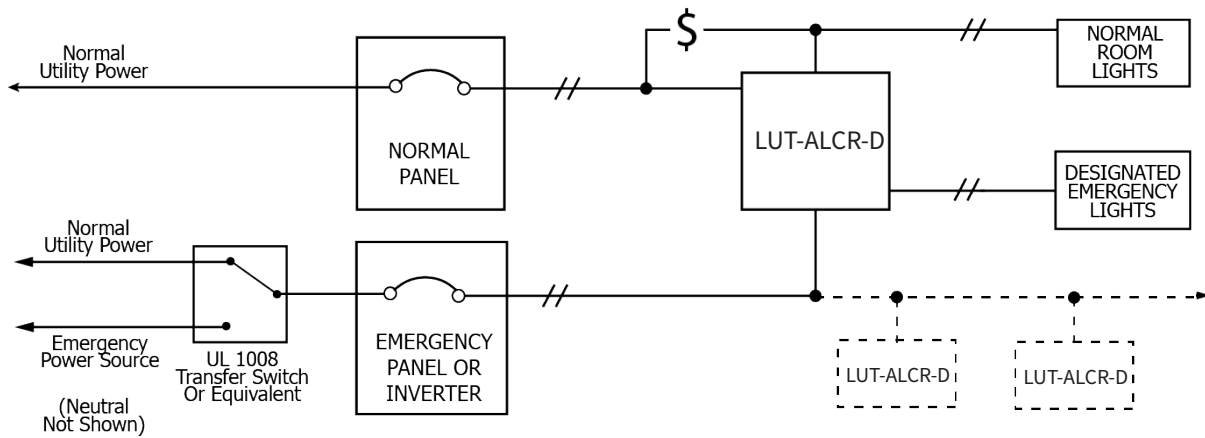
Normal Utility Power

NORMAL PANEL

$

NORMAL ROOM LIGHTS

LUT-ALCR-D

DESIGNATED EMERGENCY LIGHTS

Normal Utility Power

Emergency Power Source

UL 1008 Transfer Switch Or Equivalent

(Neutral Not Shown)

EMERGENCY PANEL OR INVERTER

LUT-ALCR-D

LUT-ALCR-D